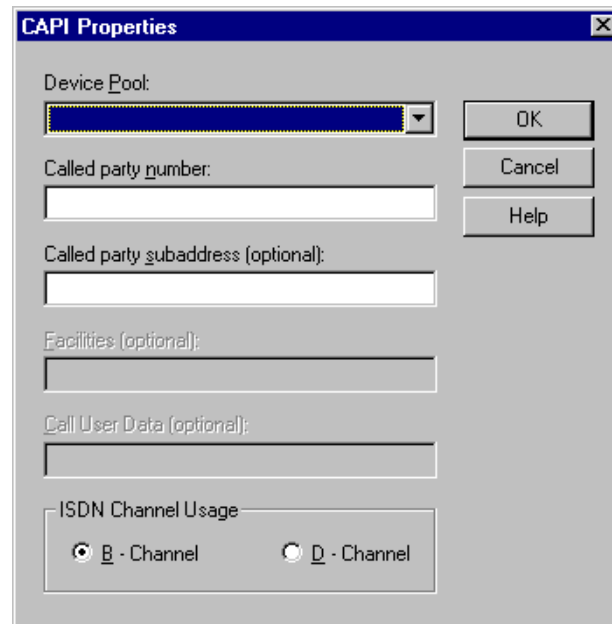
CAPI Properties

Device Pool:

OK

Cancel

Help

Called party number:

Called party subaddress (optional):

Facilities (optional):

Call User Data (optional):

ISDN Channel Usage

B - Channel

D - Channel